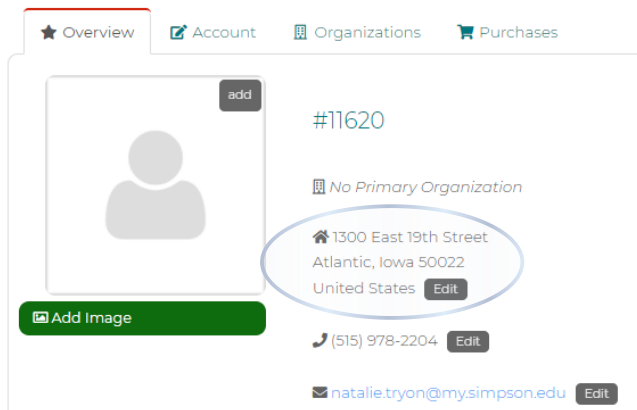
Overview Account Organizations Purchases

add

Add Image

#11620

No Primary Organization

1300 East 19th Street
Atlantic, Iowa 50022
United States Edit

(515) 978-2204 Edit

natalie.tryon@my.simpson.edu Edit